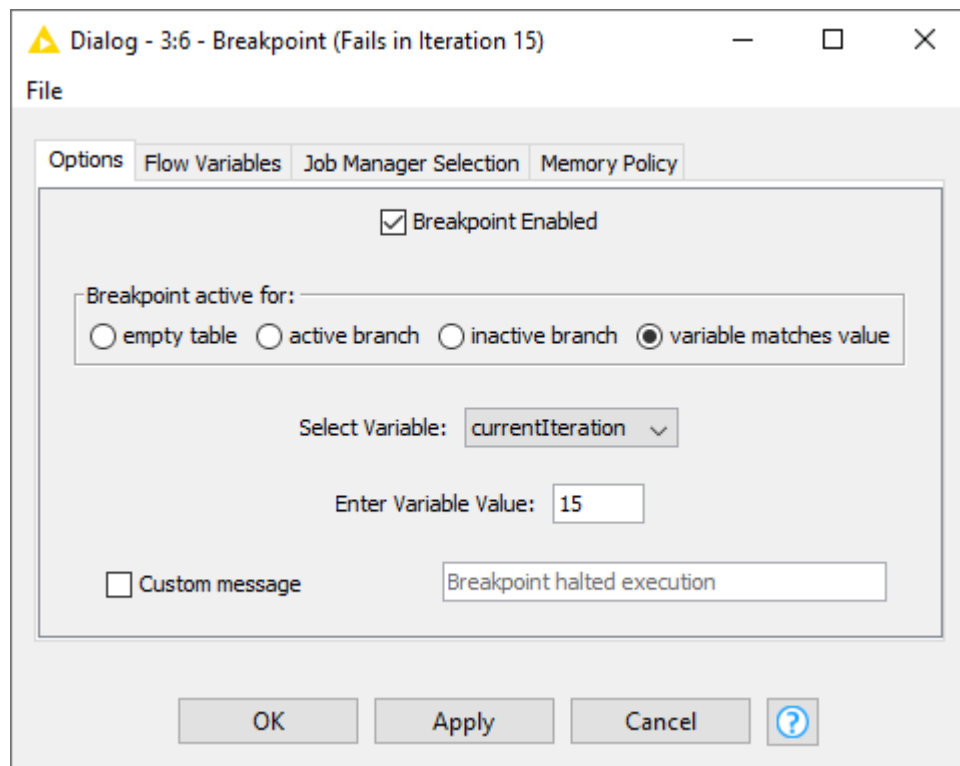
Dialog - 3:6 - Breakpoint (Fails in Iteration 15)

File

Options | Flow Variables | Job Manager Selection | Memory Policy

Breakpoint Enabled

Breakpoint active for:
empty table
active branch
inactive branch
variable matches value

Select Variable: currentIteration

Enter Variable Value: 15

Custom message
Breakpoint halted execution

OK
Apply
Cancel
?